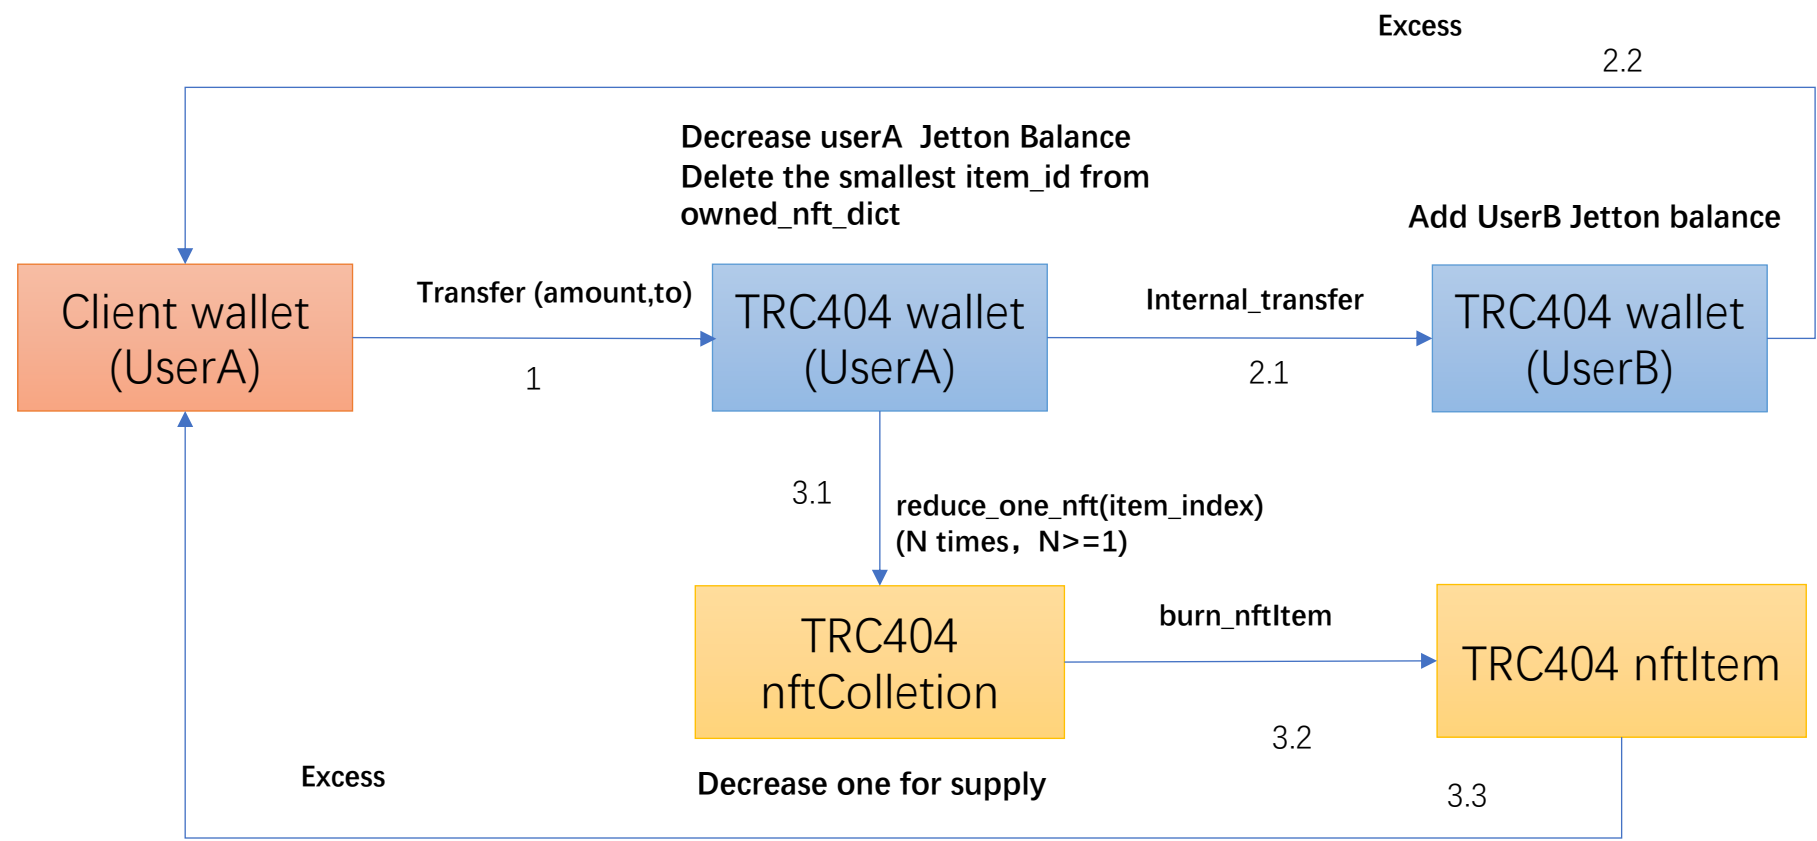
Excess

2.2

Decrease userA Jetton Balance
Delete the smallest item_id from owned_nft_dict

Add UserB Jetton balance

Client wallet (UserA)

Transfer (amount,to)

1

TRC404 wallet (UserA)

Internal_transfer

2.1

TRC404 wallet (UserB)

3.1

reduce_one_nft(item_index)
(N times，N>=1)

TRC404 nftColletion

burn_nftItem

TRC404 nftItem

3.2

Excess

Decrease one for supply

3.3